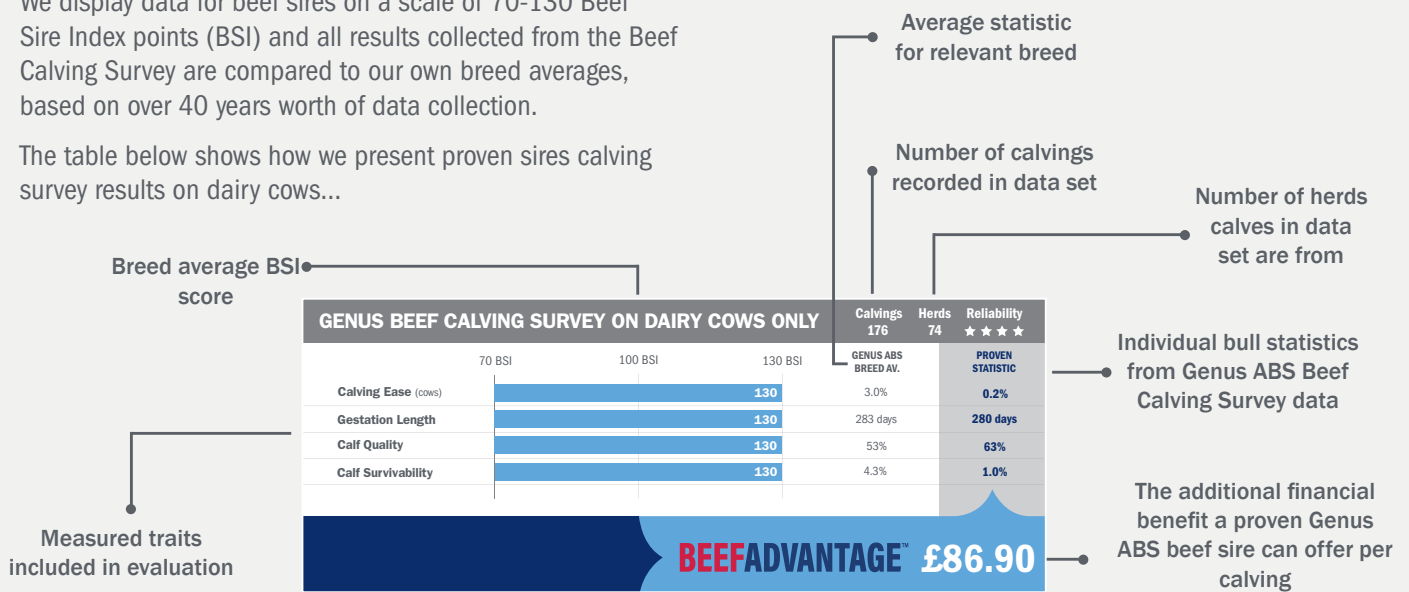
We display data for beef sires on a scale of 70-130 Beef Sire Index points (BSI) and all results collected from the Beef Calving Survey are compared to our own breed averages, based on over 40 years worth of data collection.

The table below shows how we present proven sires calving survey results on dairy cows...

Average statistic for relevant breed

Number of calvings recorded in data set

Number of herds calves in data set are from

Breed average BSI score

GENUS BEEF CALVING SURVEY ON DAIRY COWS ONLY

Calvings 176 | Herds 74 | Reliability ★★★★

| | 70 BSI | 100 BSI | 130 BSI | GENUS ABS BREED AV. | PROVEN STATISTIC |
|---|---|---|---|---|---|
| Calving Ease (cows) | | | 130 | 3.0% | 0.2% |
| Gestation Length | | | 130 | 283 days | 280 days |
| Calf Quality | | | 130 | 53% | 63% |
| Calf Survivability | | | 130 | 4.3% | 1.0% |

Individual bull statistics from Genus ABS Beef Calving Survey data

BEEFADVANTAGE™ £86.90

Measured traits included in evaluation

The additional financial benefit a proven Genus ABS beef sire can offer per calving